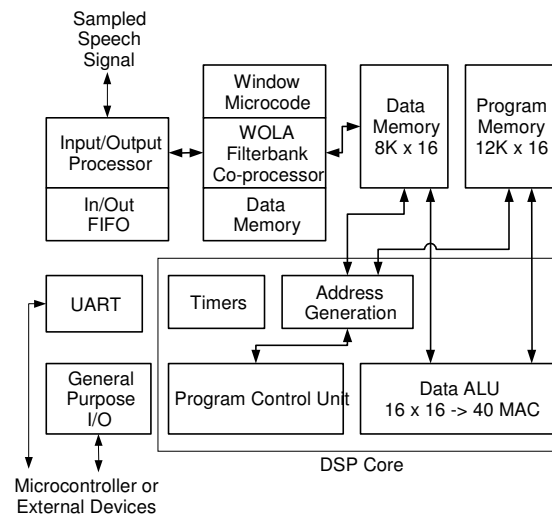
Sampled Speech Signal

Window Microcode

WOLA Filterbank Co-processor

Data Memory

Input/Output Processor

In/Out FIFO

Data Memory 8K x 16

Program Memory 12K x 16

UART

Timers

Address Generation

General Purpose I/O

Program Control Unit

Data ALU 16 x 16 -> 40 MAC

DSP Core

Microcontroller or External Devices